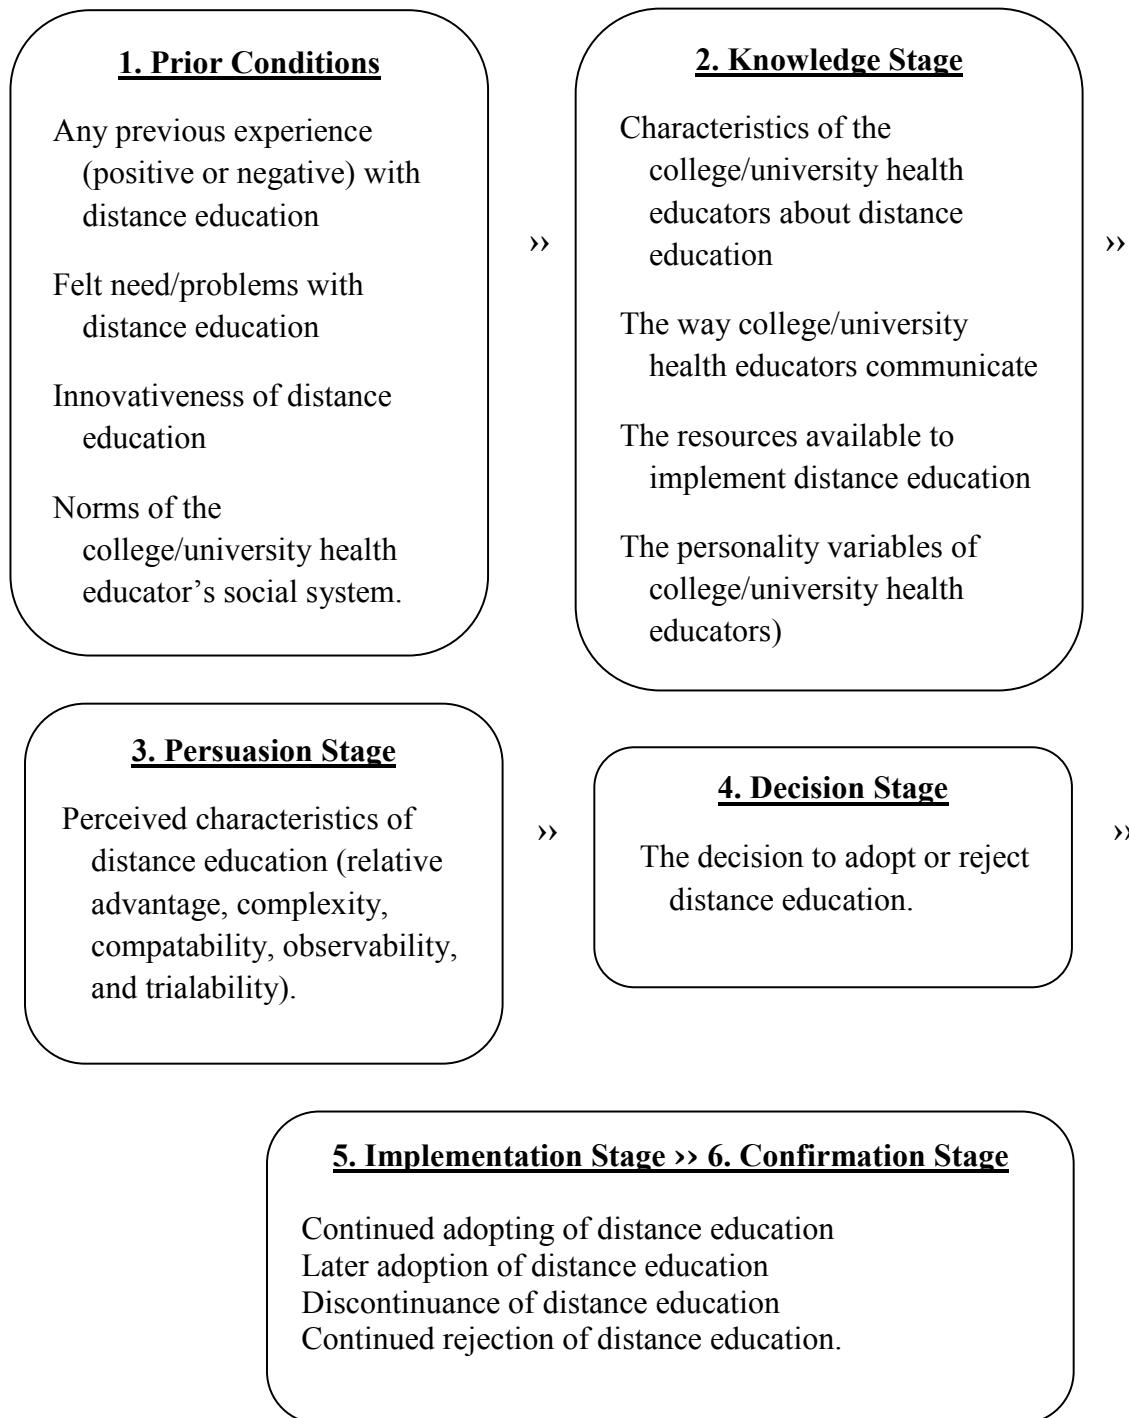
1. Prior Conditions

Any previous experience (positive or negative) with distance education

Felt need/problems with distance education

Innovativeness of distance education

Norms of the college/university health educator's social system.

››

2. Knowledge Stage

Characteristics of the college/university health educators about distance education

The way college/university health educators communicate

The resources available to implement distance education

The personality variables of college/university health educators)

››

3. Persuasion Stage

Perceived characteristics of distance education (relative advantage, complexity, compatability, observability, and trialability).

››

4. Decision Stage

The decision to adopt or reject distance education.

››

5. Implementation Stage ›› 6. Confirmation Stage

Continued adopting of distance education
Later adoption of distance education
Discontinuance of distance education
Continued rejection of distance education.